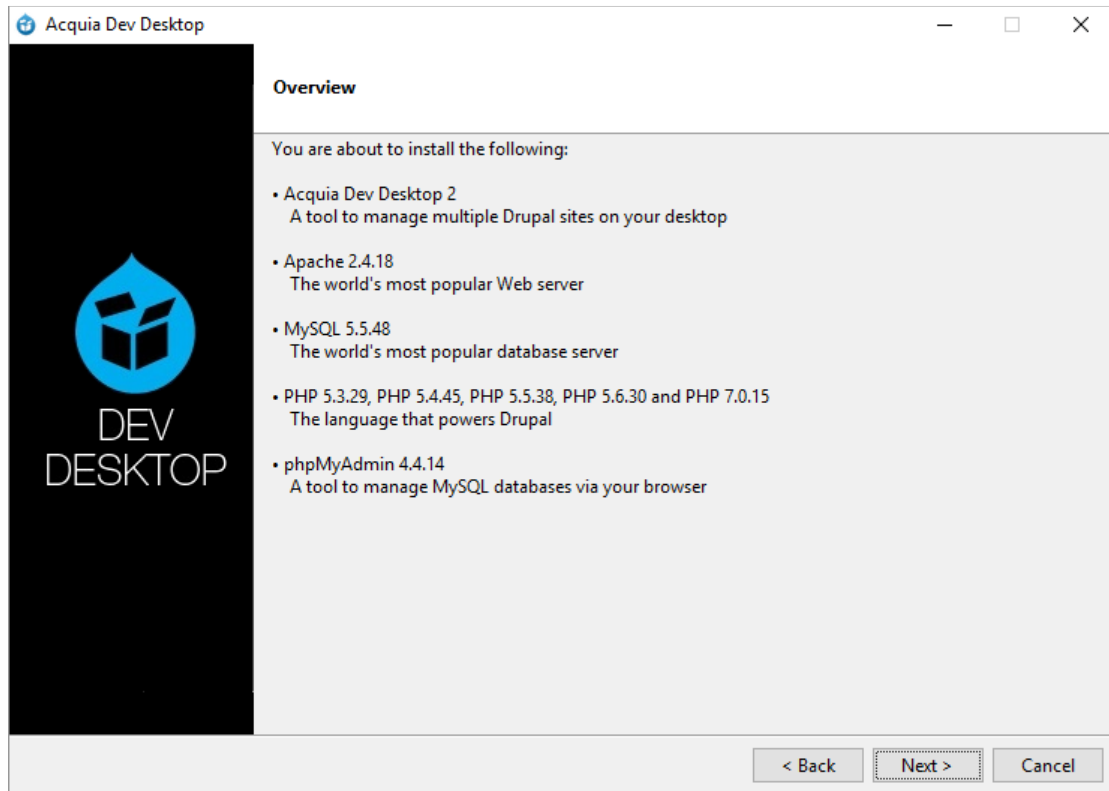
Acquia Dev Desktop

DEV DESKTOP

Overview

You are about to install the following:

• Acquia Dev Desktop 2
A tool to manage multiple Drupal sites on your desktop

• Apache 2.4.18
The world's most popular Web server

• MySQL 5.5.48
The world's most popular database server

• PHP 5.3.29, PHP 5.4.45, PHP 5.5.38, PHP 5.6.30 and PHP 7.0.15
The language that powers Drupal

• phpMyAdmin 4.4.14
A tool to manage MySQL databases via your browser

< Back
Next >
Cancel